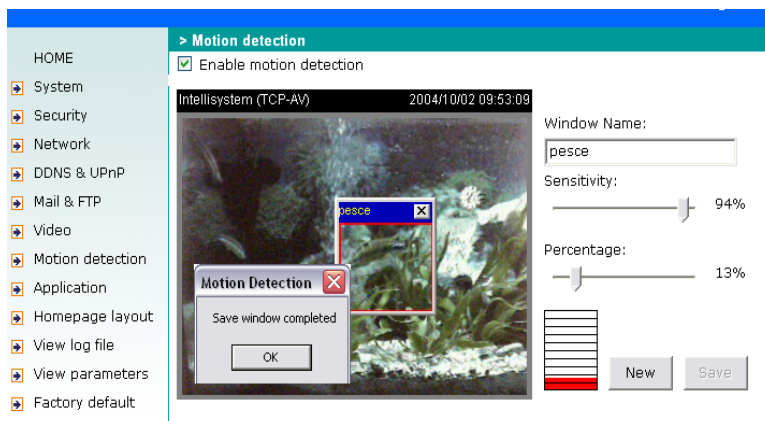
HOME
System
Security
Network
DDNS & UPnP
Mail & FTP
Video
Motion detection
Application
Homepage layout
View log file
View parameters
Factory default

> Motion detection
Enable motion detection

Intellisystem (TCP-AV) 2004/10/02 09:53:09

pesce

Motion Detection
Save window completed
OK

Window Name:
pesce
Sensitivity:
94%
Percentage:
13%

New
Save